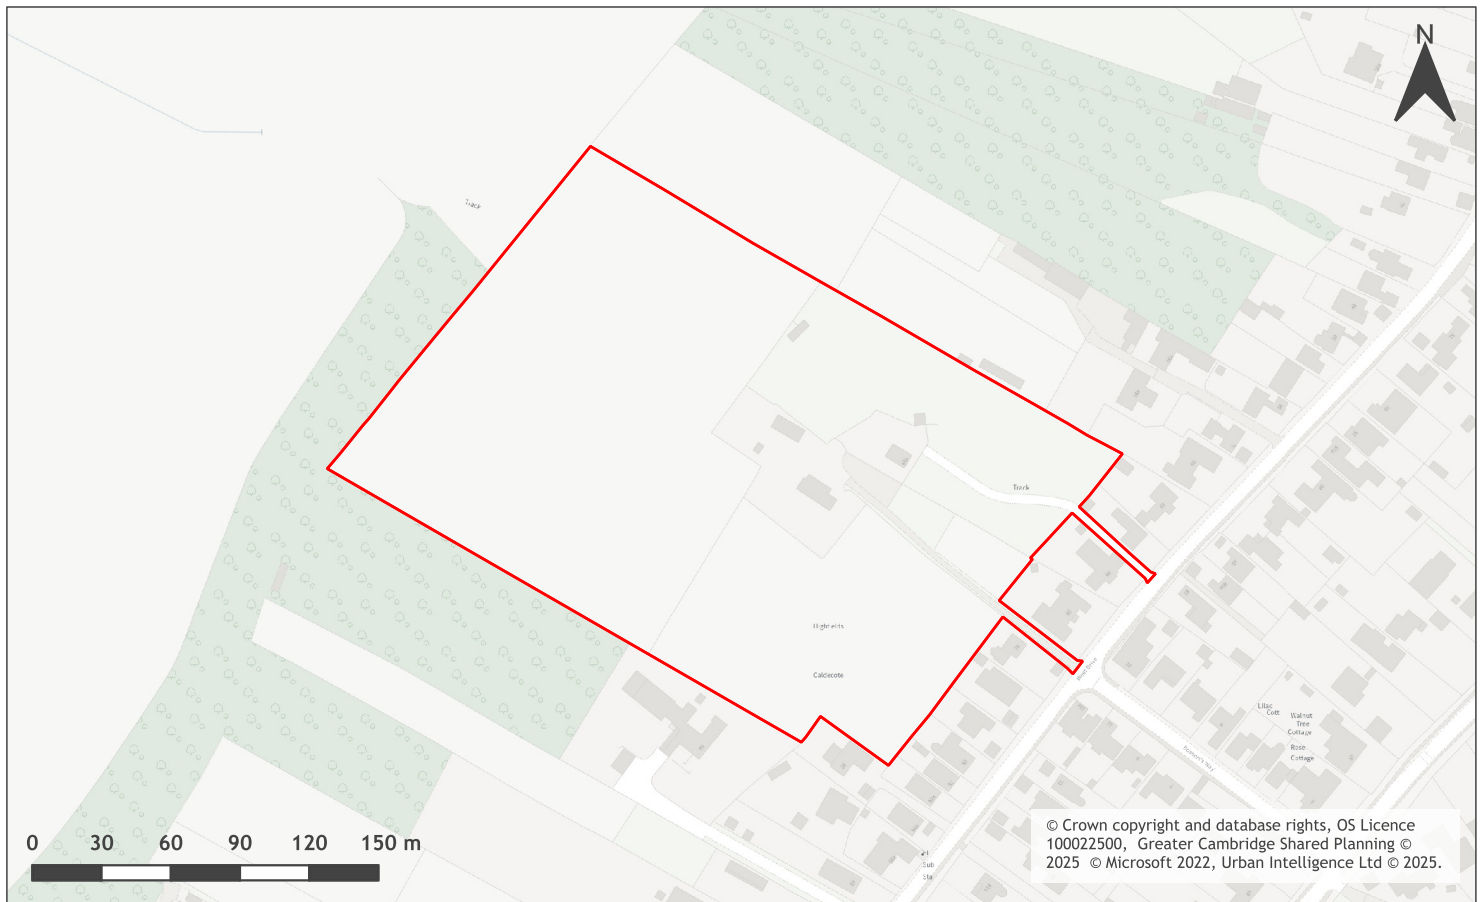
N

Track

Track

Highfields

Caldecote

Lilac Cott

Walnut Tree Cottage

Rose Cottage

El Sub Sta

0 30 60 90 120 150 m

© Crown copyright and database rights, OS Licence 100022500, Greater Cambridge Shared Planning © 2025 © Microsoft 2022, Urban Intelligence Ltd © 2025.